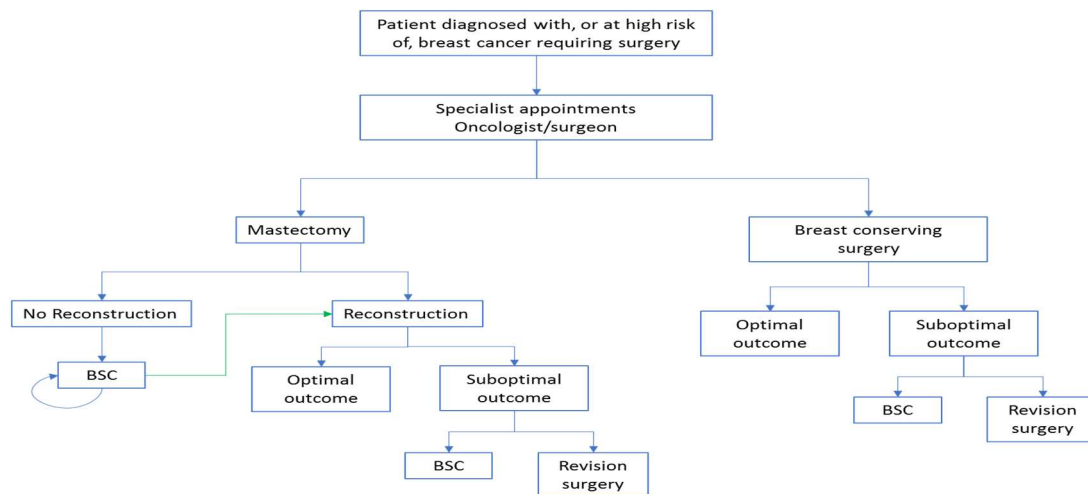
Patient diagnosed with, or at high risk of, breast cancer requiring surgery

Specialist appointments
Oncologist/surgeon

Mastectomy

Breast conserving surgery

No Reconstruction

Reconstruction

BSC

Optimal outcome

Suboptimal outcome

BSC

Revision surgery

Optimal outcome

Suboptimal outcome

BSC

Revision surgery